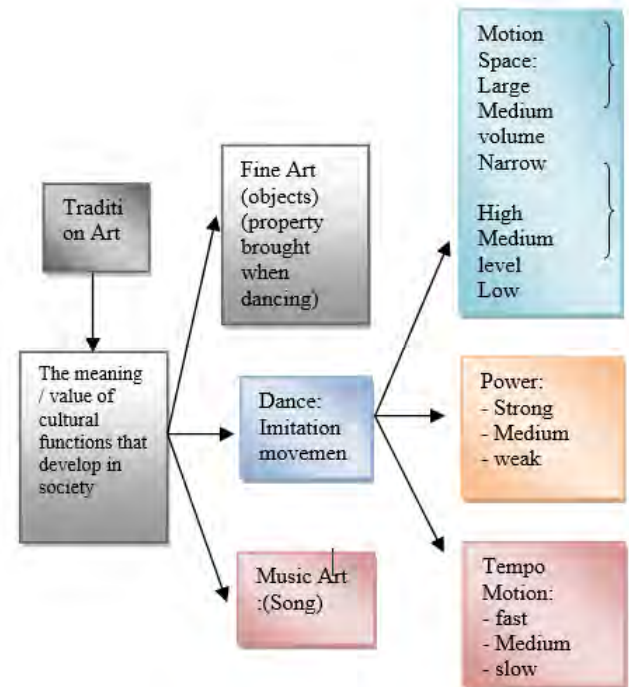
Traditi on Art

The meaning / value of cultural functions that develop in society

Fine Art (objects) (property brought when dancing)

Dance: Imitation movemen

Music Art :(Song)

Motion Space: Large Medium volume Narrow

High Medium level Low

Power:
- Strong
- Medium
- weak

Tempo Motion:
- fast
- Medium
- slow